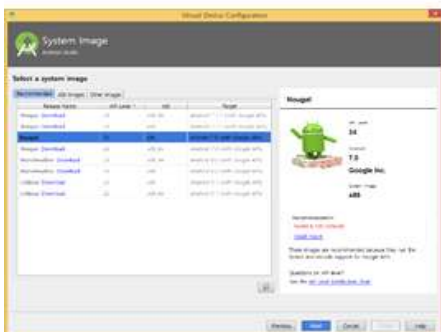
Virtual Device Configuration

System Image
Android Studio

Select a system image

Recommended | x86 Images | Other Images

| Release Name | API Level | ABI | Target |
|---|---|---|---|
| Nougat Download | 25 | x86_64 | Android 7.1.1 (with Google APIs) |
| Nougat Download | 25 | x86 | Android 7.1.1 (with Google APIs) |
| Nougat | 24 | x86 | Android 7.0 (with Google APIs) |
| Nougat Download | 24 | x86_64 | Android 7.0 (with Google APIs) |
| Marshmallow Download | 23 | x86_64 | Android 6.0 (with Google APIs) |
| Marshmallow Download | 23 | x86 | Android 6.0 (with Google APIs) |
| Lollipop Download | 22 | x86 | Android 5.1 (with Google APIs) |
| Lollipop Download | 22 | x86_64 | Android 5.1 (with Google APIs) |

Nougat

API Level
24

Android
7.0

Google Inc.

System Image
x86

Recommendation
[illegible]
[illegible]

These images are recommended because they run the fastest and include support for Google APIs.

Questions on API level?
See the API level distribution chart

Previous | Next | Cancel | Finish | Help